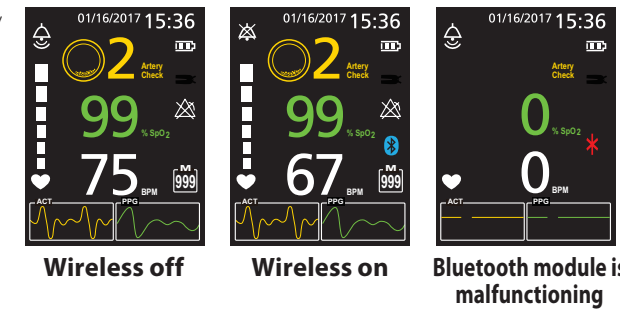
01/16/2017 15:36

2

Artery Check

99

% $SpO_2$

75

BPM

M 999

ACT

PPG

Wireless off

01/16/2017 15:36

2

Artery Check

99

% $SpO_2$

67

BPM

M 999

ACT

PPG

Wireless on

01/16/2017 15:36

Artery Check

0

% $SpO_2$

0

BPM

ACT

PPG

Bluetooth module is malfunctioning